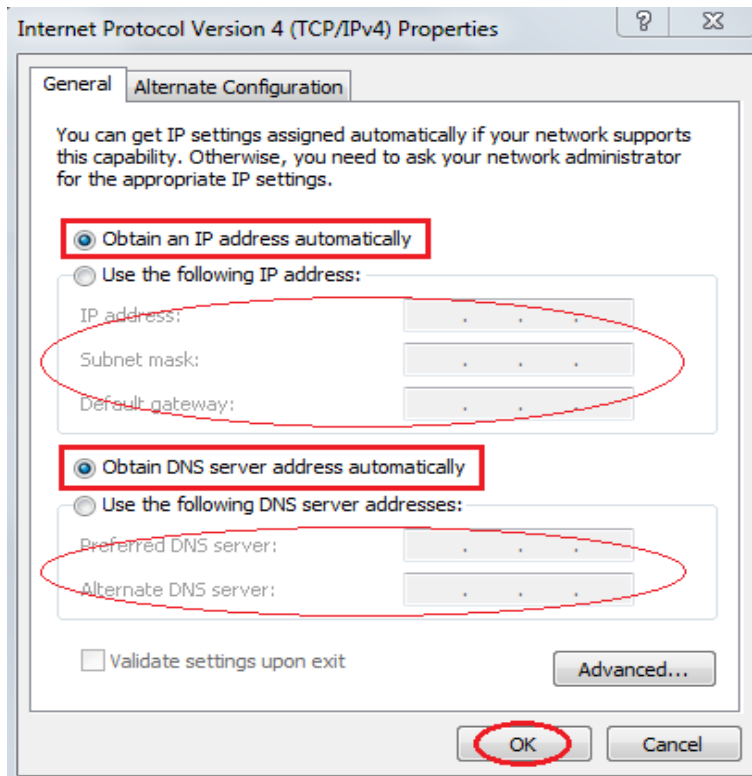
Internet Protocol Version 4 (TCP/IPv4) Properties

General | Alternate Configuration

You can get IP settings assigned automatically if your network supports this capability. Otherwise, you need to ask your network administrator for the appropriate IP settings.

Obtain an IP address automatically

Use the following IP address:

IP address: . . .

Subnet mask: . . .

Default gateway: . . .

Obtain DNS server address automatically

Use the following DNS server addresses:

Preferred DNS server: . . .

Alternate DNS server: . . .

Validate settings upon exit

Advanced...

OK

Cancel